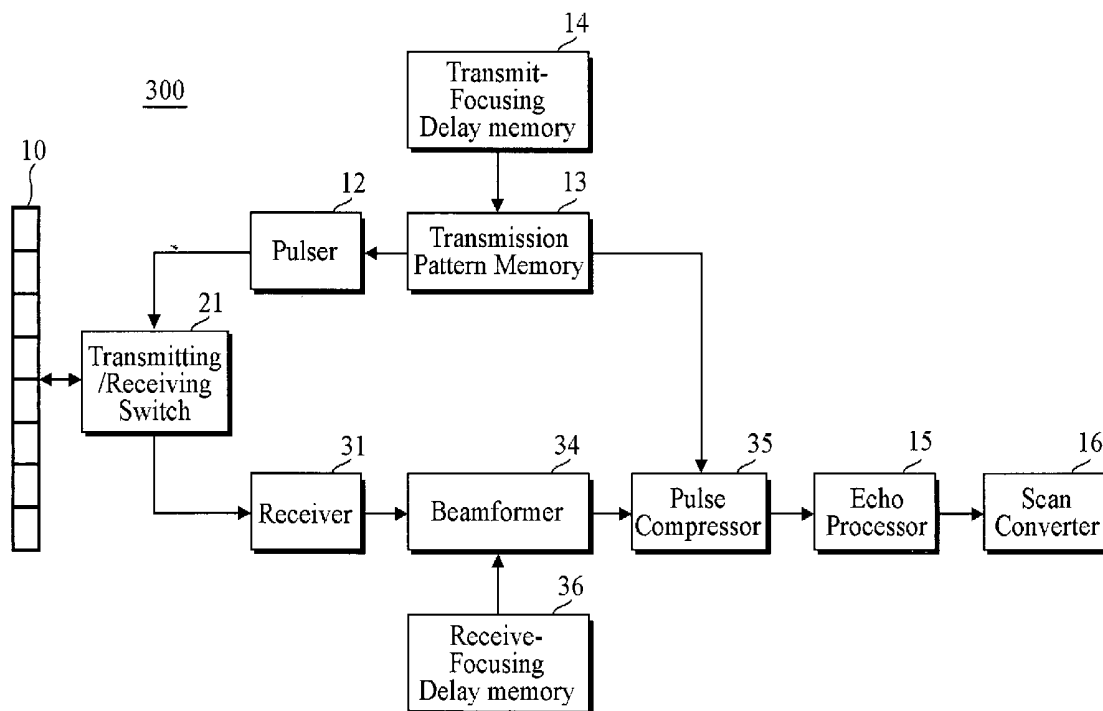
14

Transmit-Focusing Delay memory

300

10

12

13

Pulser

Transmission Pattern Memory

21

Transmitting /Receiving Switch

31

34

35

15

16

Receiver

Beamformer

Pulse Compressor

Echo Processor

Scan Converter

36

Receive-Focusing Delay memory